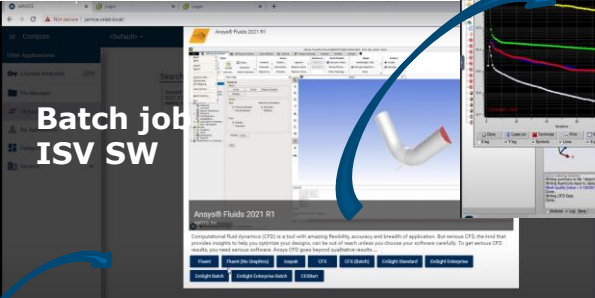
Not secure | service.oxlab.local

Compute

Filter Applications

License Modules

File Manager

Batch job
ISV SW

Ansys® Fluids 2021 R1

Ansys® Fluids 2021 R1

Computational fluid dynamics (CFD) is a tool with amazing flexibility, accuracy and breadth of application. But serious CFD, the kind that provides insights to help you optimize your designs, can be out of reach unless you choose your software carefully. To get serious CFD results, you need serious software. Ansys CFD goes beyond qualitative results ...

Fluent
Fluent (No Graphics)
Icepak
CFX
CFX (Batch)
EnSight Standard
EnSight Enterprise
EnSight Batch
EnSight Enterprise Batch
CEIShell

Close
Curves
Symbols
Lines
Iterations
Log